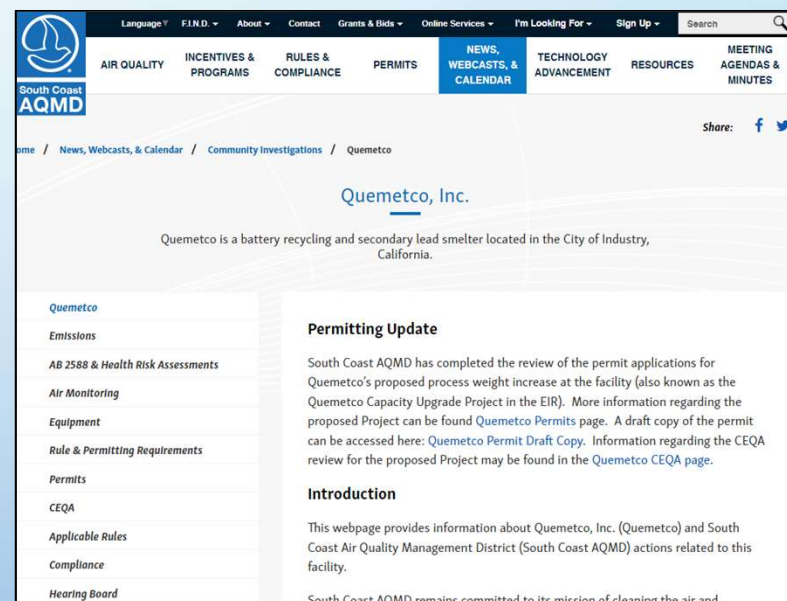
South Coast AQMD

Language F.I.N.D. About Contact Grants & Bids Online Services I'm Looking For Sign Up Search

AIR QUALITY INCENTIVES & PROGRAMS RULES & COMPLIANCE PERMITS NEWS, WEBCASTS, & CALENDAR TECHNOLOGY ADVANCEMENT RESOURCES MEETING AGENDAS & MINUTES

Share:

ome / News, Webcasts, & Calendar / Community Investigations / Quemetco

Quemetco, Inc.

Quemetco is a battery recycling and secondary lead smelter located in the City of Industry, California.

Quemetco
Emissions
AB 2588 & Health Risk Assessments
Air Monitoring
Equipment
Rule & Permitting Requirements
Permits
CEQA
Applicable Rules
Compliance
Hearing Board

Permitting Update

South Coast AQMD has completed the review of the permit applications for Quemetco's proposed process weight increase at the facility (also known as the Quemetco Capacity Upgrade Project in the EIR). More information regarding the proposed Project can be found Quemetco Permits page. A draft copy of the permit can be accessed here: Quemetco Permit Draft Copy. Information regarding the CEQA review for the proposed Project may be found in the Quemetco CEQA page.

Introduction

This webpage provides information about Quemetco, Inc. (Quemetco) and South Coast Air Quality Management District (South Coast AQMD) actions related to this facility.

South Coast AQMD remains committed to its mission of cleaning the air and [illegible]